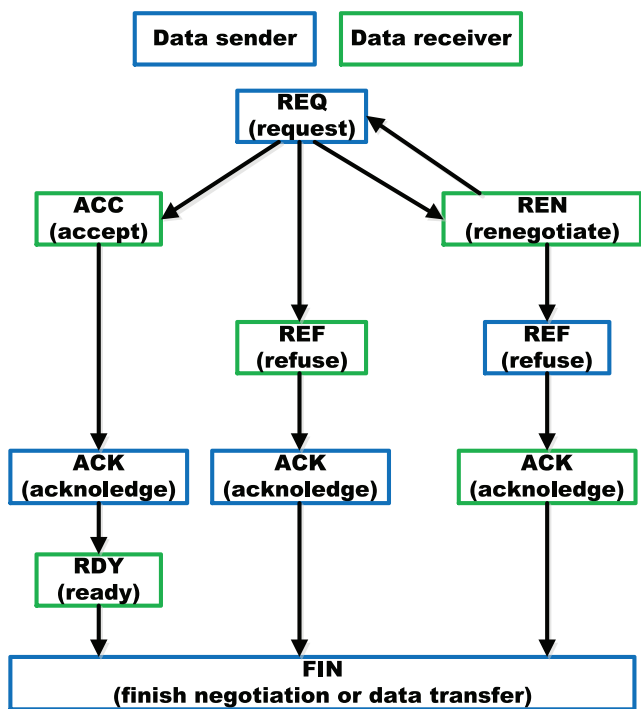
Data sender

Data receiver

REQ (request)

ACC (accept)

REN (renegotiate)

REF (refuse)

REF (refuse)

ACK (acknoledge)

ACK (acknoledge)

ACK (acknoledge)

RDY (ready)

FIN (finish negotiation or data transfer)